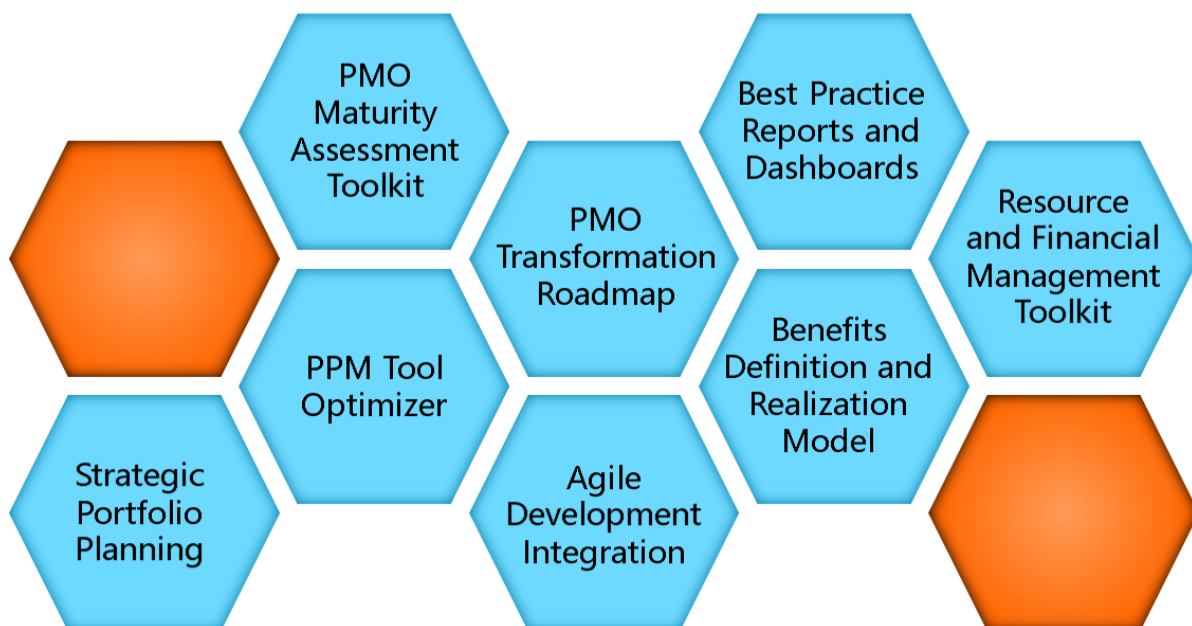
PMO Maturity Assessment Toolkit

Strategic Portfolio Planning

PPM Tool Optimizer

PMO Transformation Roadmap

Agile Development Integration

Best Practice Reports and Dashboards

Benefits Definition and Realization Model

Resource and Financial Management Toolkit